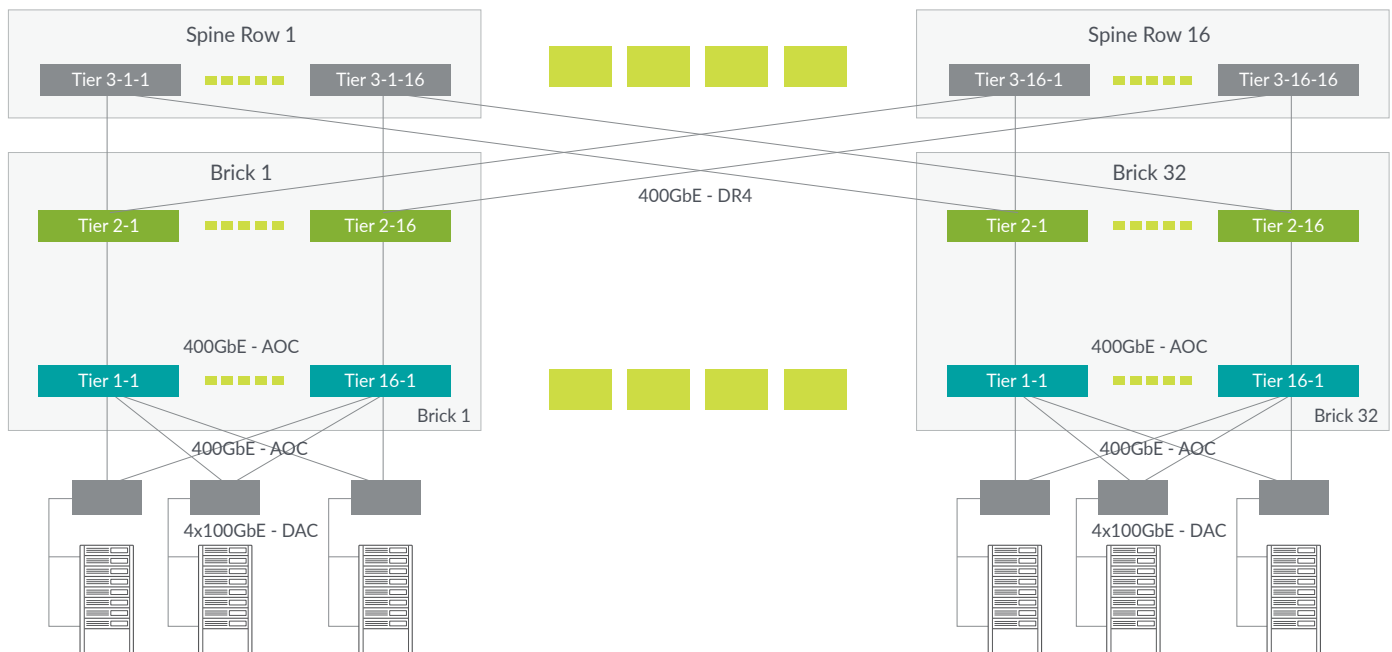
Spine Row 1

Tier 3-1-1

Tier 3-1-16

Spine Row 16

Tier 3-16-1

Tier 3-16-16

Brick 1

Tier 2-1

Tier 2-16

400GbE - DR4

Brick 32

Tier 2-1

Tier 2-16

400GbE - AOC

Tier 1-1

Tier 16-1

Brick 1

400GbE - AOC

Tier 1-1

Tier 16-1

Brick 32

400GbE - AOC

4x100GbE - DAC

400GbE - AOC

4x100GbE - DAC